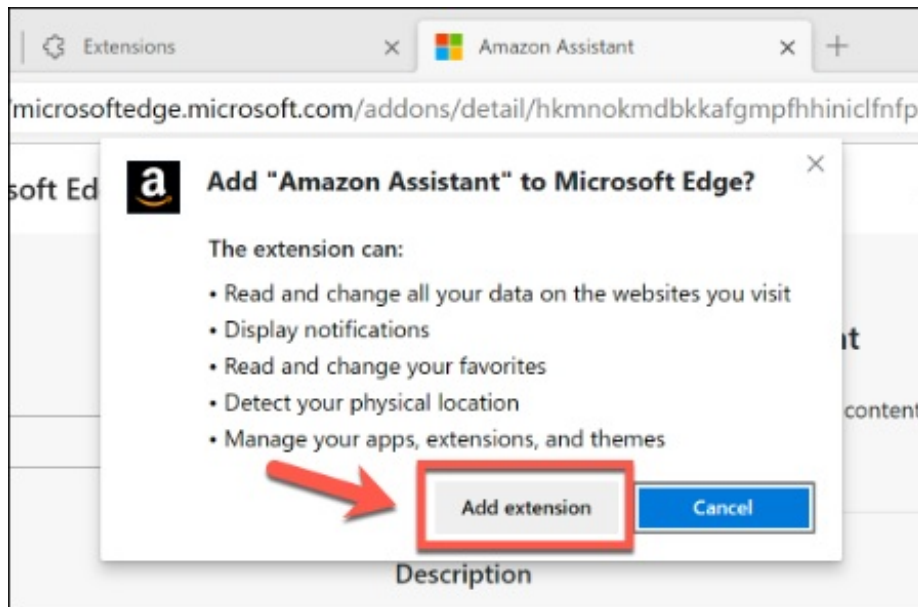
Extensions × Amazon Assistant × +

/microsoftedge.microsoft.com/addons/detail/hkmnokmdbkkafgmpfhhiniclfnfp

soft Ed

a

Add "Amazon Assistant" to Microsoft Edge?

×

The extension can:

• Read and change all your data on the websites you visit
• Display notifications
• Read and change your favorites
• Detect your physical location
• Manage your apps, extensions, and themes

it

content

Add extension

Cancel

Description